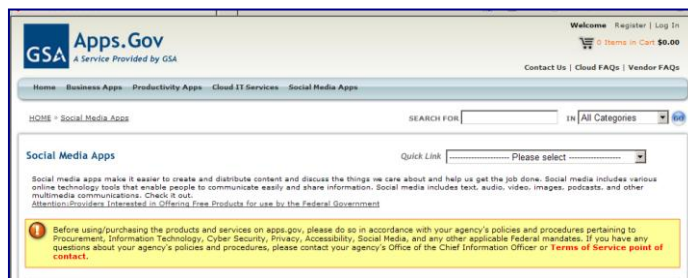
GSA Apps.Gov
A Service Provided by GSA

Welcome Register | Log In
0 Items in Cart $0.00
Contact Us | Cloud FAQs | Vendor FAQs

Home Business Apps Productivity Apps Cloud IT Services Social Media Apps

HOME » Social Media Apps

SEARCH FOR IN All Categories Go

Social Media Apps

Quick Link ------------------ Please select ------------------

Social media apps make it easier to create and distribute content and discuss the things we care about and help us get the job done. Social media includes various online technology tools that enable people to communicate easily and share information. Social media includes text, audio, video, images, podcasts, and other multimedia communications. Check it out.
Attention:Providers Interested in Offering Free Products for use by the Federal Government

Before using/purchasing the products and services on apps.gov, please do so in accordance with your agency's policies and procedures pertaining to Procurement, Information Technology, Cyber Security, Privacy, Accessibility, Social Media, and any other applicable Federal mandates. If you have any questions about your agency's policies and procedures, please contact your agency's Office of the Chief Information Officer or Terms of Service point of contact.